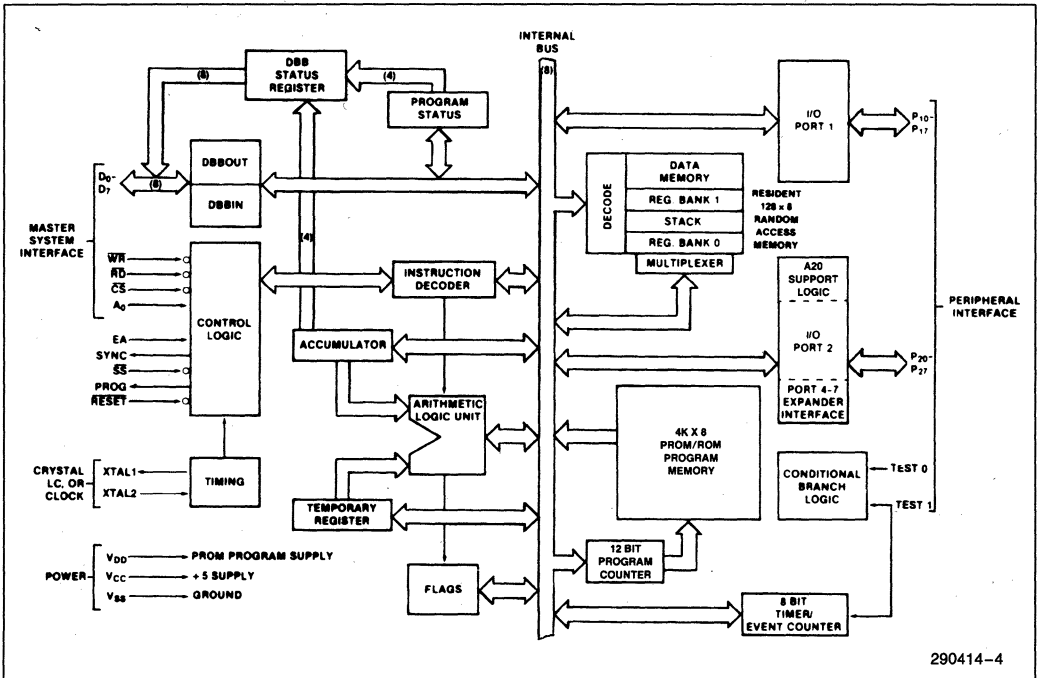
INTERNAL BUS

(8)

DBB STATUS REGISTER

(8)

(4)

PROGRAM STATUS

I/O PORT 1

$P_{10}$- $P_{17}$

$D_0$- $D_7$

(8)

DBBOUT

DBBIN

DECODE

DATA MEMORY

REG. BANK 1

STACK

REG. BANK 0

RESIDENT 128 x 8 RANDOM ACCESS MEMORY

MULTIPLEXER

MASTER SYSTEM INTERFACE

$\overline{WR}$

$\overline{RD}$

$\overline{CS}$

$A_0$

(4)

CONTROL LOGIC

INSTRUCTION DECODER

A20 SUPPORT LOGIC

I/O PORT 2

PERIPHERAL INTERFACE

EA

SYNC

$\overline{SS}$

PROG

$\overline{RESET}$

ACCUMULATOR

$P_{20}$- $P_{27}$

PORT 4-7 EXPANDER INTERFACE

ARITHMETIC LOGIC UNIT

4K X 8 PROM/ROM PROGRAM MEMORY

CRYSTAL LC, OR CLOCK

XTAL1

XTAL2

TIMING

CONDITIONAL BRANCH LOGIC

TEST 0

TEST 1

TEMPORARY REGISTER

POWER

$V_{DD}$ PROM PROGRAM SUPPLY

$V_{CC}$ + 5 SUPPLY

$V_{SS}$ GROUND

12 BIT PROGRAM COUNTER

FLAGS

8 BIT TIMER/ EVENT COUNTER

290414–4